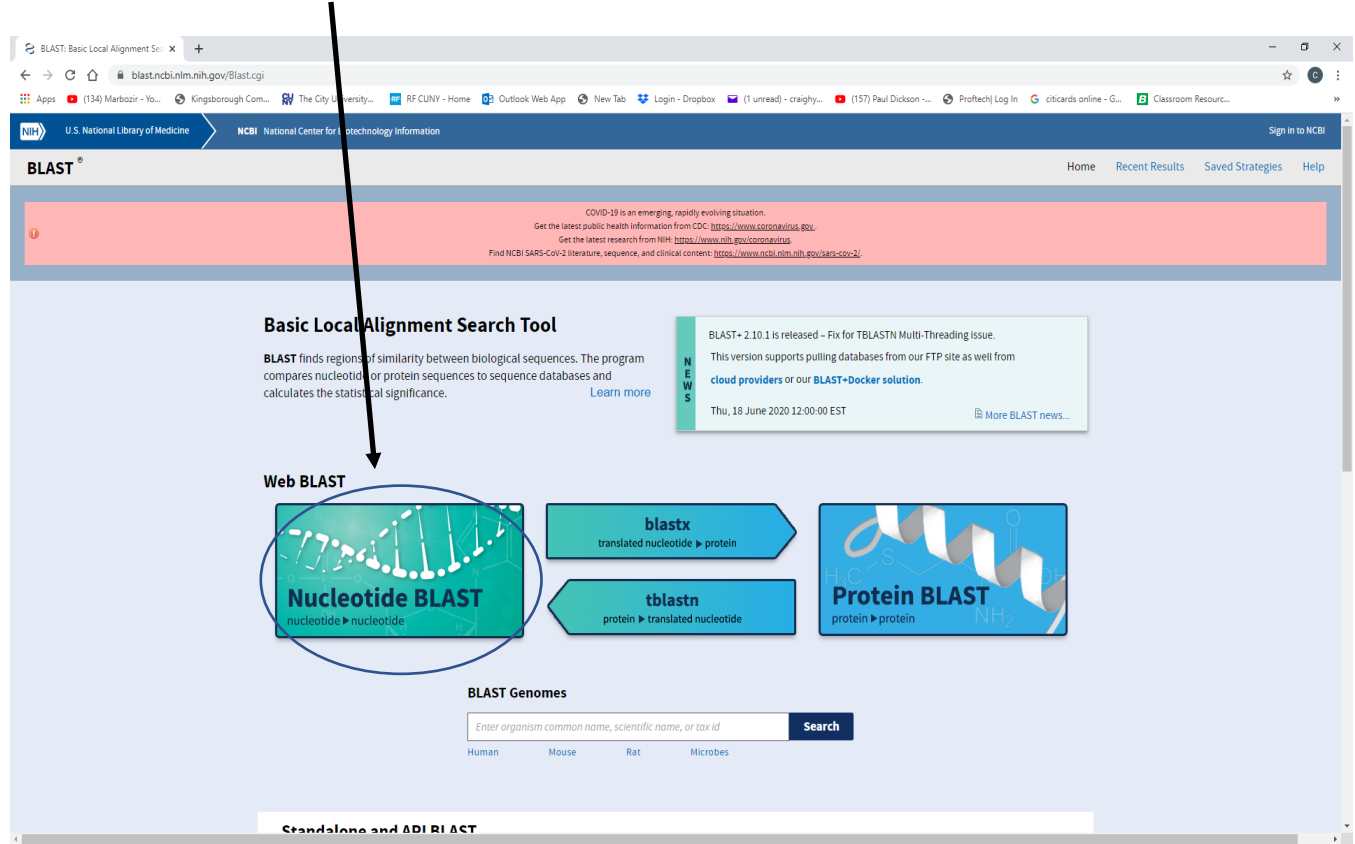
BLAST: Basic Local Alignment Se ×
+

blast.ncbi.nlm.nih.gov/Blast.cgi

Apps (134) Marbozir - Yo... Kingsborough Com... The City University... RF CUNY - Home Outlook Web App New Tab Login - Dropbox (1 unread) - craighy... (157) Paul Dickson -... Proftech| Log In citicards online - G... Classroom Resourc...

NIH U.S. National Library of Medicine NCBI National Center for Biotechnology Information Sign in to NCBI

BLAST®

Home Recent Results Saved Strategies Help

COVID-19 is an emerging, rapidly evolving situation.
Get the latest public health information from CDC: https://www.coronavirus.gov.
Get the latest research from NIH: https://www.nih.gov/coronavirus.
Find NCBI SARS-CoV-2 literature, sequence, and clinical content: https://www.ncbi.nlm.nih.gov/sars-cov-2/.

Basic Local Alignment Search Tool

BLAST finds regions of similarity between biological sequences. The program compares nucleotide or protein sequences to sequence databases and calculates the statistical significance. Learn more

NEWS

BLAST+ 2.10.1 is released – Fix for TBLASTN Multi-Threading issue.
This version supports pulling databases from our FTP site as well from cloud providers or our BLAST+Docker solution.
Thu, 18 June 2020 12:00:00 EST
More BLAST news...

Web BLAST

Nucleotide BLAST
nucleotide ▸ nucleotide

blastx
translated nucleotide ▸ protein

tblastn
protein ▸ translated nucleotide

Protein BLAST
protein ▸ protein

BLAST Genomes

Enter organism common name, scientific name, or tax id
Search

Human Mouse Rat Microbes

Standalone and API BLAST